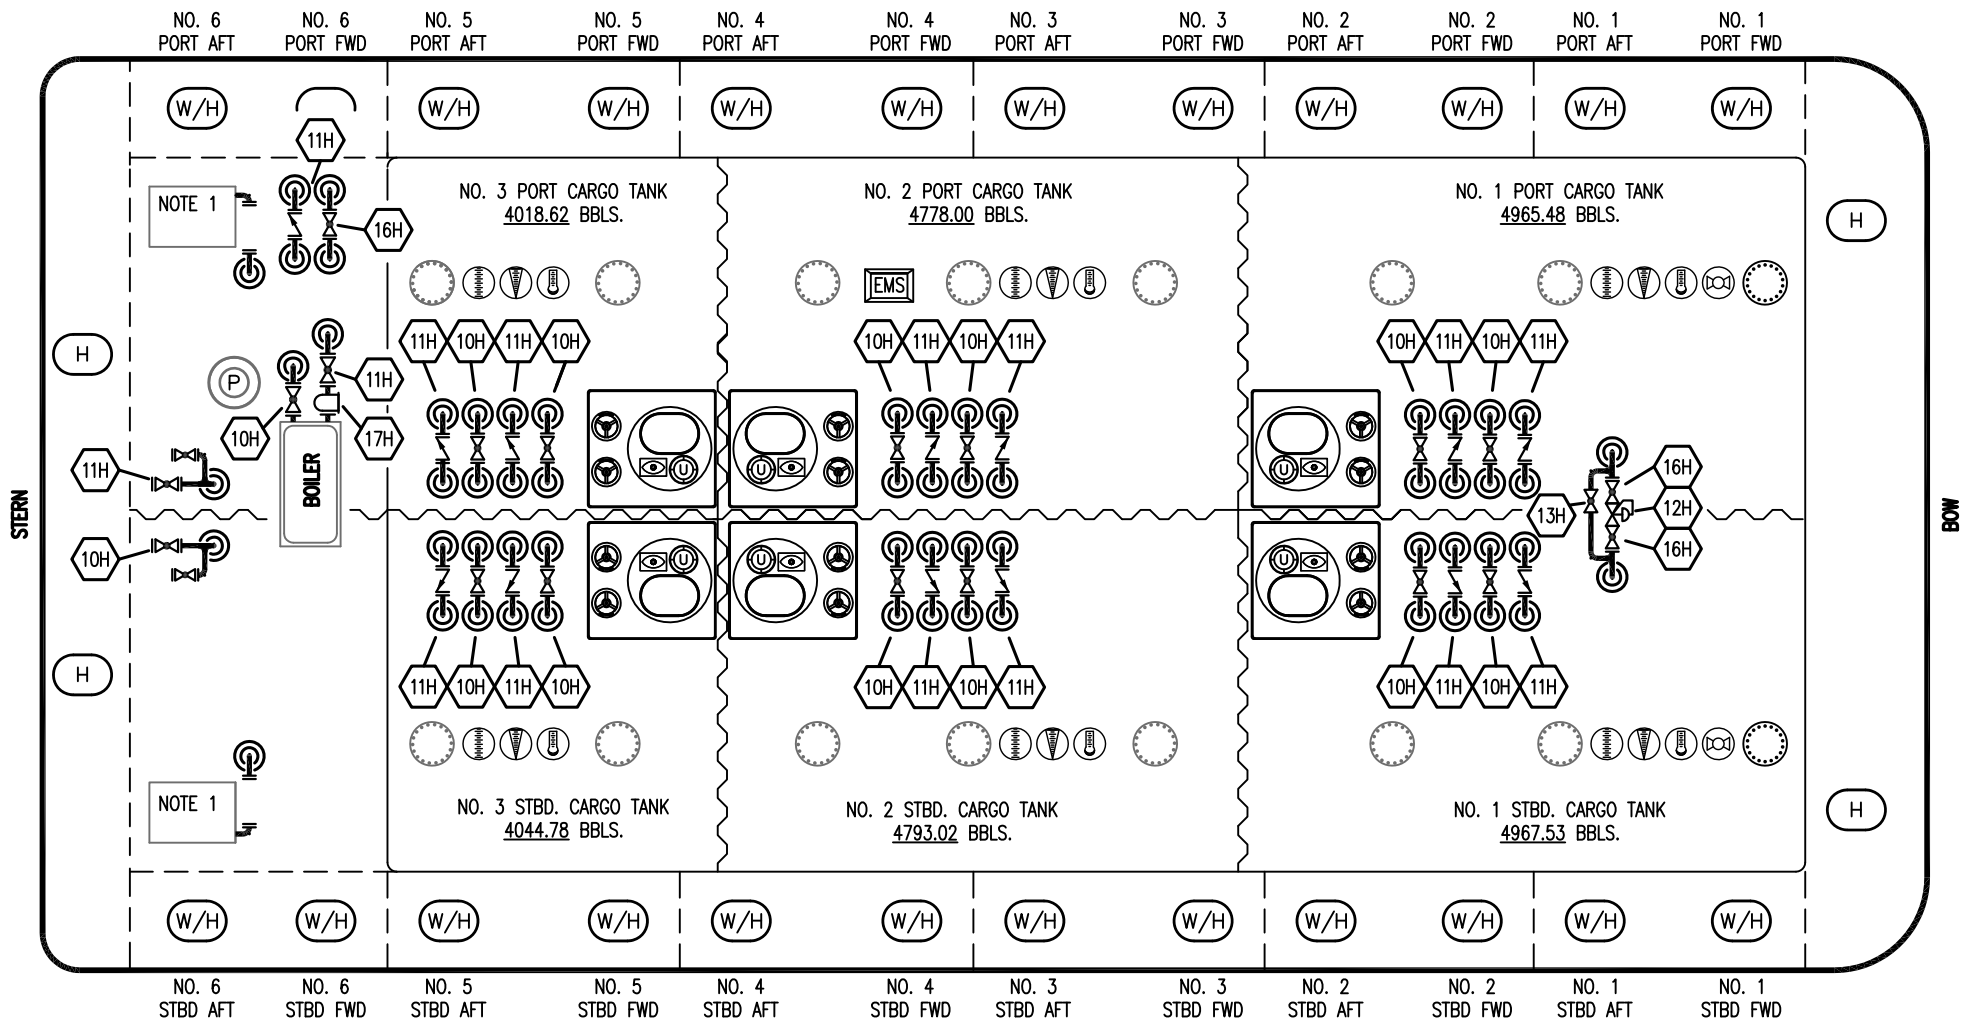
NO. 6 PORT AFT NO. 6 PORT FWD NO. 5 PORT AFT NO. 5 PORT FWD NO. 4 PORT AFT NO. 4 PORT FWD NO. 3 PORT AFT NO. 3 PORT FWD NO. 2 PORT AFT NO. 2 PORT FWD NO. 1 PORT AFT NO. 1 PORT FWD

W/H W/H W/H W/H W/H W/H W/H W/H W/H W/H W/H

11H

NOTE 1

16H

NO. 3 PORT CARGO TANK
4018.62 BBLS.

NO. 2 PORT CARGO TANK
4778.00 BBLS.

NO. 1 PORT CARGO TANK
4965.48 BBLS.

H

EMS

11H 10H 11H 10H

10H 11H 10H 11H

10H 11H 10H 11H

H

P

11H

10H

17H

11H

BOILER

STERN

BOW

U U U

16H

12H

13H

16H

10H

U U U U

H

11H 10H 11H 10H

10H 11H 10H 11H

10H 11H 10H 11H

NOTE 1

NO. 3 STBD. CARGO TANK
4044.78 BBLS.

NO. 2 STBD. CARGO TANK
4793.02 BBLS.

NO. 1 STBD. CARGO TANK
4967.53 BBLS.

H

W/H W/H W/H W/H W/H W/H W/H W/H W/H W/H W/H W/H

NO. 6 STBD AFT NO. 6 STBD FWD NO. 5 STBD AFT NO. 5 STBD FWD NO. 4 STBD AFT NO. 4 STBD FWD NO. 3 STBD AFT NO. 3 STBD FWD NO. 2 STBD AFT NO. 2 STBD FWD NO. 1 STBD AFT NO. 1 STBD FWD